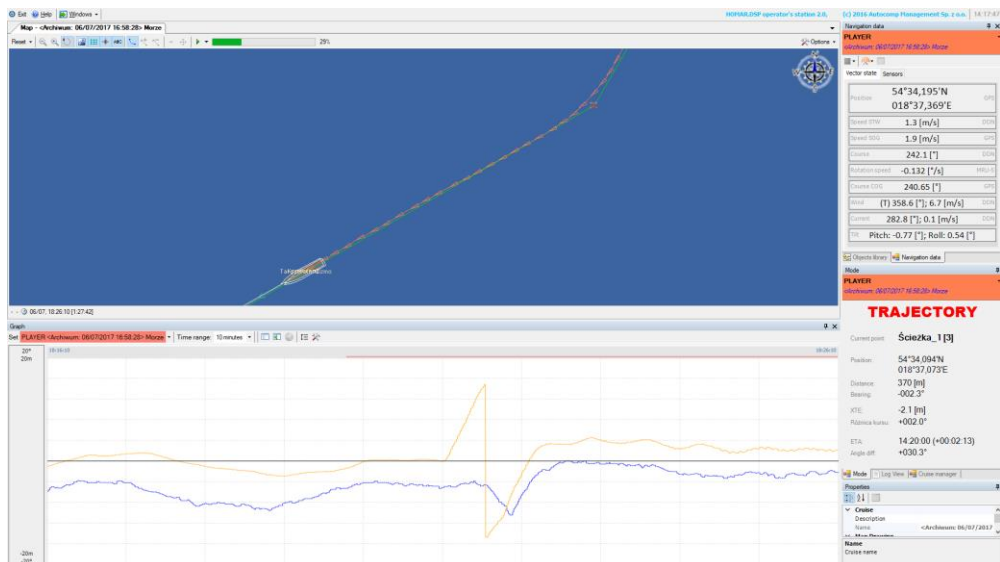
Exit Help Windows

HOMAR.DSP operator's station 2.0. (c) 2016 Autocomp Management Sp. z o.o. 14:17:47

Map - <Archiwum: 06/07/2017 16:58:28> Morze

Reset

29%

Options

Takeshi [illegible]

06/07, 18:26:10 [1:27:42]

Graph

Set PLAYER <Archiwum: 06/07/2017 16:58:28> Morze Time range: 10 minutes

20°
20m

-20m
-20°

Navigation data

PLAYER
<Archiwum: 06/07/2017 16:58:28> Morze

Vector state Sensors

| Position | 54°34,195'N 018°37,369'E | GPS |
|---|---|---|
| Speed STW | 1.3 [m/s] | DDN |
| Speed SOG | 1.9 [m/s] | GPS |
| Course | 242.1 [°] | DDN |
| Rotation speed | -0.132 [°/s] | MRU-5 |
| Course COG | 240.65 [°] | GPS |
| Wind | (T) 358.6 [°]; 6.7 [m/s] | DDN |
| Current | 282.8 [°]; 0.1 [m/s] | DDN |
| Tilt | Pitch: -0.77 [°]; Roll: 0.54 [°] | |

Objects library Navigation data

Mode

PLAYER
<Archiwum: 06/07/2017 16:58:28> Morze

TRAJECTORY

Current point: Ścieżka_1 [3]

Position: 54°34,094'N 018°37,073'E

Distance: 370 [m]
Bearing: -002.3°

XTE: -2.1 [m]
Różnica kursu: +002.0°

ETA: 14:20:00 (+00:02:13)
Angle diff: +030.3°

Mode Log View Cruise manager

Properties

Cruise
Description
Name <Archiwum: 06/07/2017

Name
Cruise name